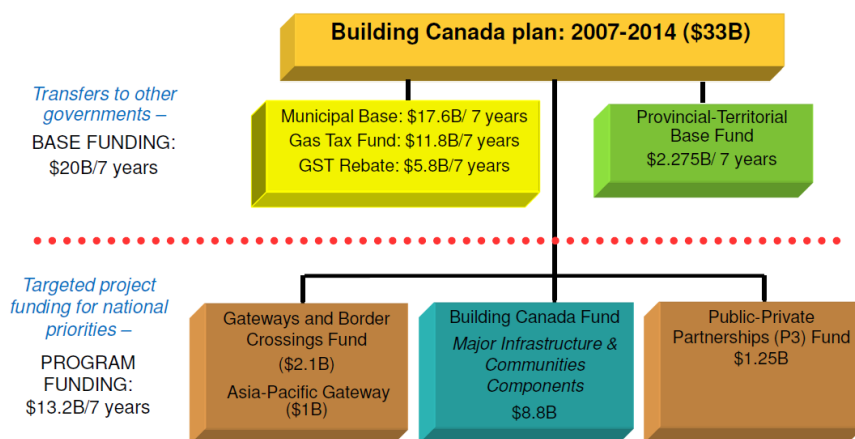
Building Canada plan: 2007-2014 ($33B)

Transfers to other governments –
BASE FUNDING:
$20B/7 years

Municipal Base: $17.6B/ 7 years
Gas Tax Fund: $11.8B/7 years
GST Rebate: $5.8B/7 years

Provincial-Territorial Base Fund
$2.275B/ 7 years

Targeted project funding for national priorities –
PROGRAM FUNDING:
$13.2B/7 years

Gateways and Border Crossings Fund
($2.1B)
Asia-Pacific Gateway
($1B)

Building Canada Fund
Major Infrastructure & Communities Components
$8.8B

Public-Private Partnerships (P3) Fund
$1.25B